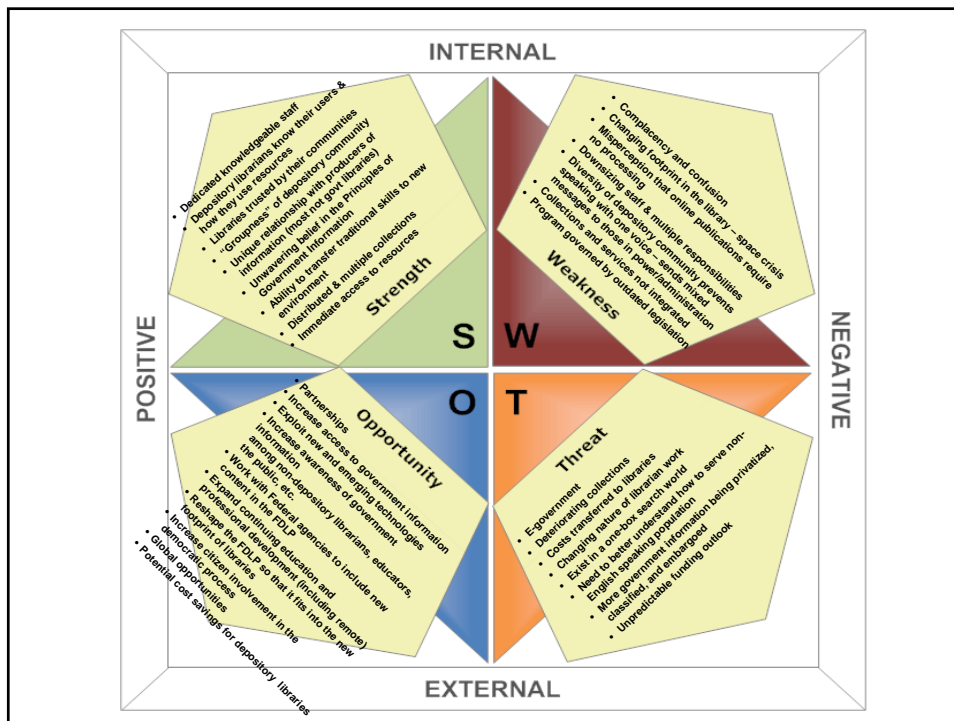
INTERNAL

POSITIVE

NEGATIVE

EXTERNAL

- Dedicated knowledgeable staff
- Depository librarians know their users & how they use resources
- Libraries trusted by their communities
- "Groupness" of depository community
- Unique relationship with producers of information (most not govt libraries)
- Unwavering belief in the Principles of Government Information
- Ability to transfer traditional skills to new environment
- Distributed & multiple collections
- Immediate access to resources

Strength

S

W

- Complacency and confusion
- Changing footprint in the library – space crisis
- Misperception that online publications require no processing
- Downsizing staff & multiple responsibilities
- Diversity of depository community prevents speaking with one voice – sends mixed messages to those in power/administration
- Collections and services not integrated
- Program governed by outdated legislation

Weakness

O

T

Opportunity

- Partnerships to increase access to government information
- Exploit new and emerging technologies
- Increase awareness of government information among non-depository librarians, educators, the public, etc.
- Work with Federal agencies to include new content in the FDLP
- Expand continuing education and professional development (including remote)
- Reshape the FDLP so that it fits into the new footprint of libraries
- Increase citizen involvement in the democratic process
- Global opportunities
- Potential cost savings for depository libraries

Threat

- E-government
- Deteriorating collections
- Costs transferred to libraries
- Changing nature of librarian work
- Exist in a one-box search world
- Need to better understand how to serve non-English speaking population
- More government information being privatized, classified, and embargoed
- Unpredictable funding outlook